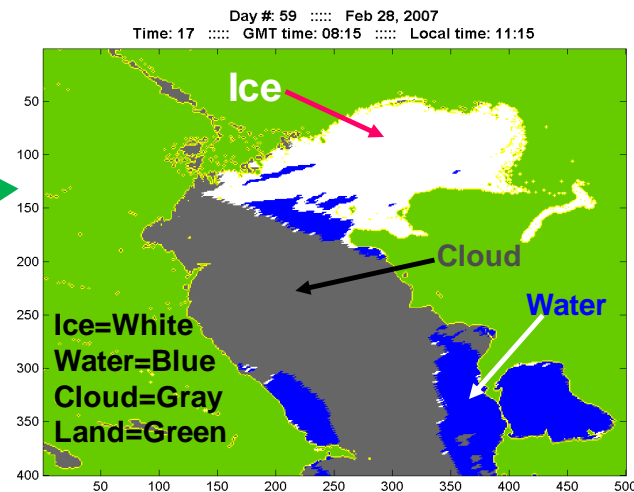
Day #: 59 ::::: Feb 28, 2007
Time: 17 ::::: GMT time: 08:15 ::::: Local time: 11:15

Ice

Cloud

Water

Ice=White
Water=Blue
Cloud=Gray
Land=Green

50
100
150
200
250
300
350
400

50 100 150 200 250 300 350 400 450 500